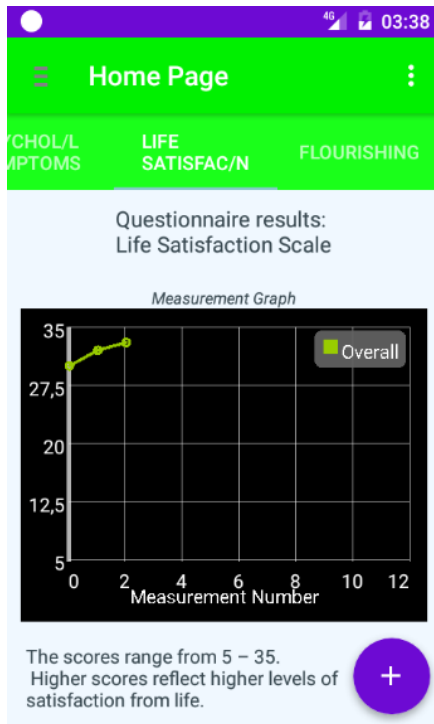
4G 03:38

Home Page

YCHOL/L MPTOMS
LIFE SATISFAC/N
FLOURISHING

Questionnaire results:
Life Satisfaction Scale

Measurement Graph

35
27,5
20
12,5
5
0 2 4 6 8 10 12
Measurement Number
Overall

The scores range from 5 – 35.
Higher scores reflect higher levels of satisfaction from life.

+